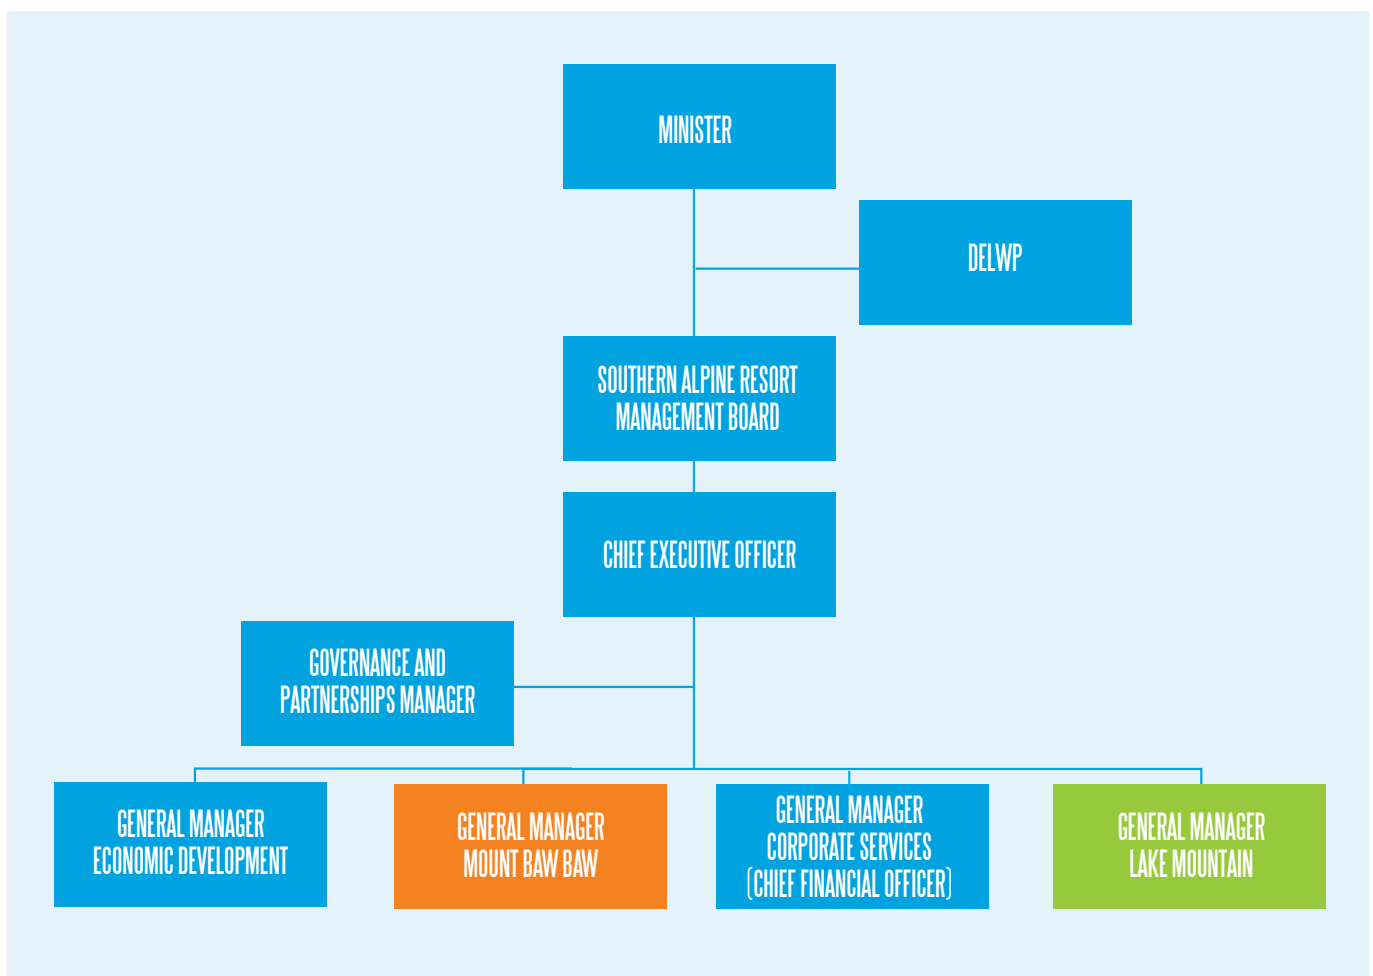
MINISTER

DELWP

SOUTHERN ALPINE RESORT MANAGEMENT BOARD

CHIEF EXECUTIVE OFFICER

GOVERNANCE AND PARTNERSHIPS MANAGER

GENERAL MANAGER ECONOMIC DEVELOPMENT

GENERAL MANAGER MOUNT BAW BAW

GENERAL MANAGER CORPORATE SERVICES (CHIEF FINANCIAL OFFICER)

GENERAL MANAGER LAKE MOUNTAIN